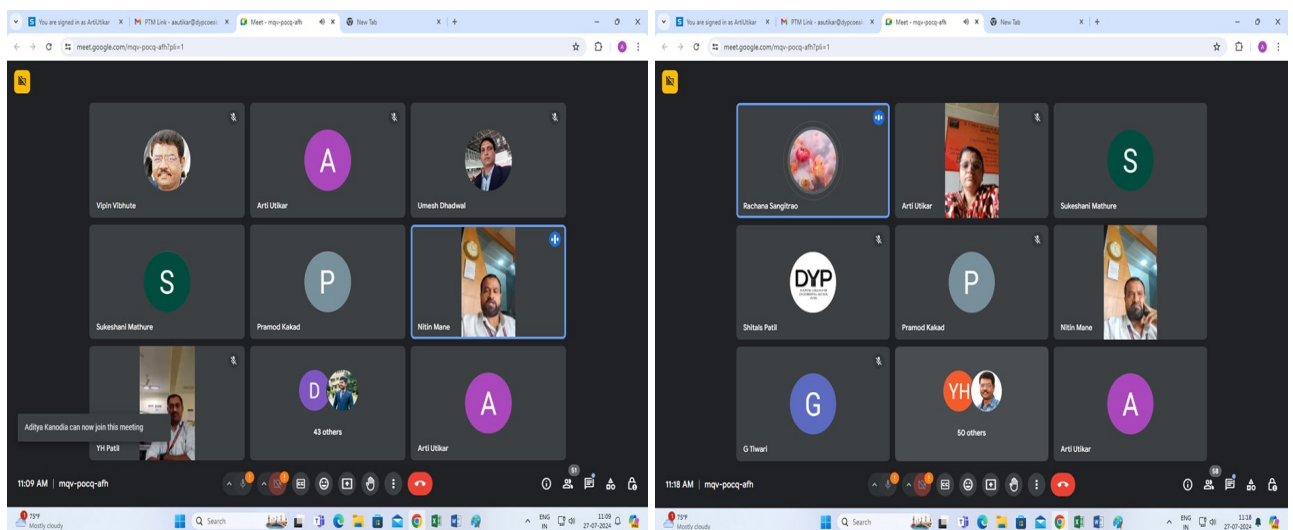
You are signed in as ArtiUtikar
PTM Link - asutikar@dypcoesi
Meet - mqv-pocq-afh
New Tab
meet.google.com/mqv-pocq-afh?pli=1

Vipin Vibhute
A
Arti Utikar
Umesh Dhadwal
S
Sukeshani Mathure
P
Pramod Kakad
Nitin Mane
Aditya Kanodia can now join this meeting
YH Patil
D
43 others
A
Arti Utikar

11:09 AM | mqv-pocq-afh
51

75°F
Mostly cloudy
Search
ENG IN
11:09
27-07-2024

You are signed in as ArtiUtikar
PTM Link - asutikar@dypcoesi
Meet - mqv-pocq-afh
New Tab
meet.google.com/mqv-pocq-afh?pli=1

Rachana Sangitrao
Arti Utikar
S
Sukeshani Mathure
DYP
Shitals Patil
P
Pramod Kakad
Nitin Mane
G
G Tiwari
YH
50 others
A
Arti Utikar

11:18 AM | mqv-pocq-afh
58

75°F
Mostly cloudy
Search
ENG IN
11:18
27-07-2024